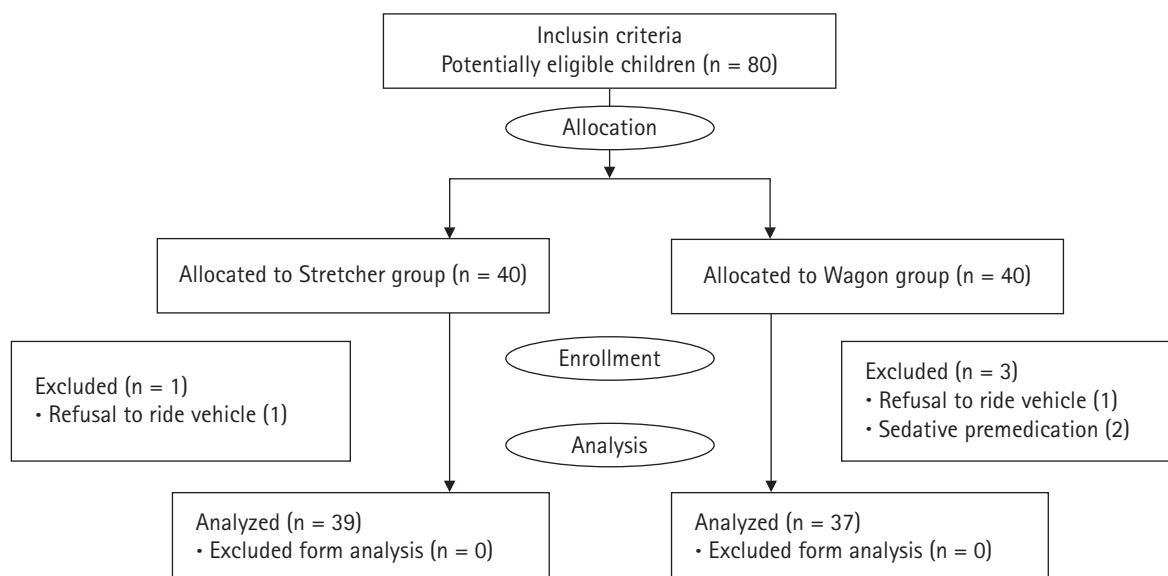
Inclusin criteria
Potentially eligible children (n = 80)

Allocation

Allocated to Stretcher group (n = 40)

Allocated to Wagon group (n = 40)

Excluded (n = 1)
• Refusal to ride vehicle (1)

Enrollment

Analysis

Excluded (n = 3)
• Refusal to ride vehicle (1)
• Sedative premedication (2)

Analyzed (n = 39)
• Excluded form analysis (n = 0)

Analyzed (n = 37)
• Excluded form analysis (n = 0)